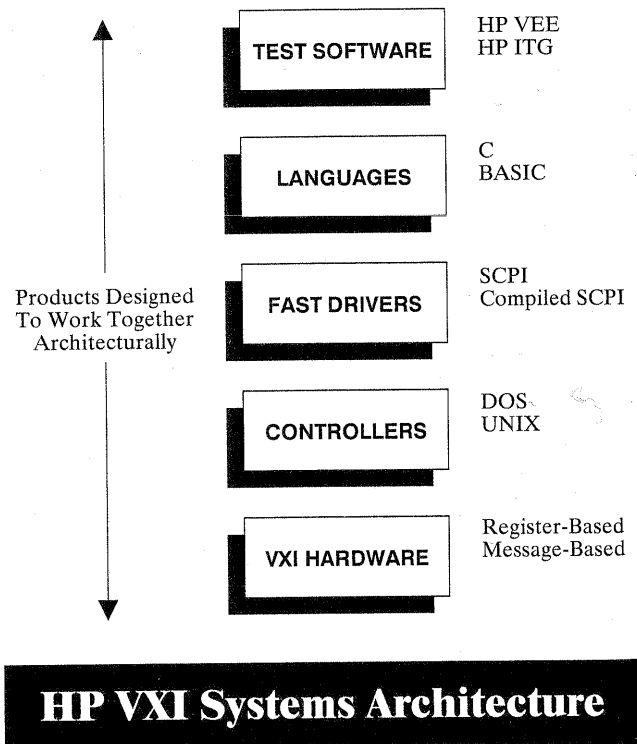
TEST SOFTWARE

HP VEE
HP ITG

LANGUAGES

C
BASIC

Products Designed To Work Together Architecturally

FAST DRIVERS

SCPI
Compiled SCPI

CONTROLLERS

DOS
UNIX

VXI HARDWARE

Register-Based
Message-Based

HP VXI Systems Architecture